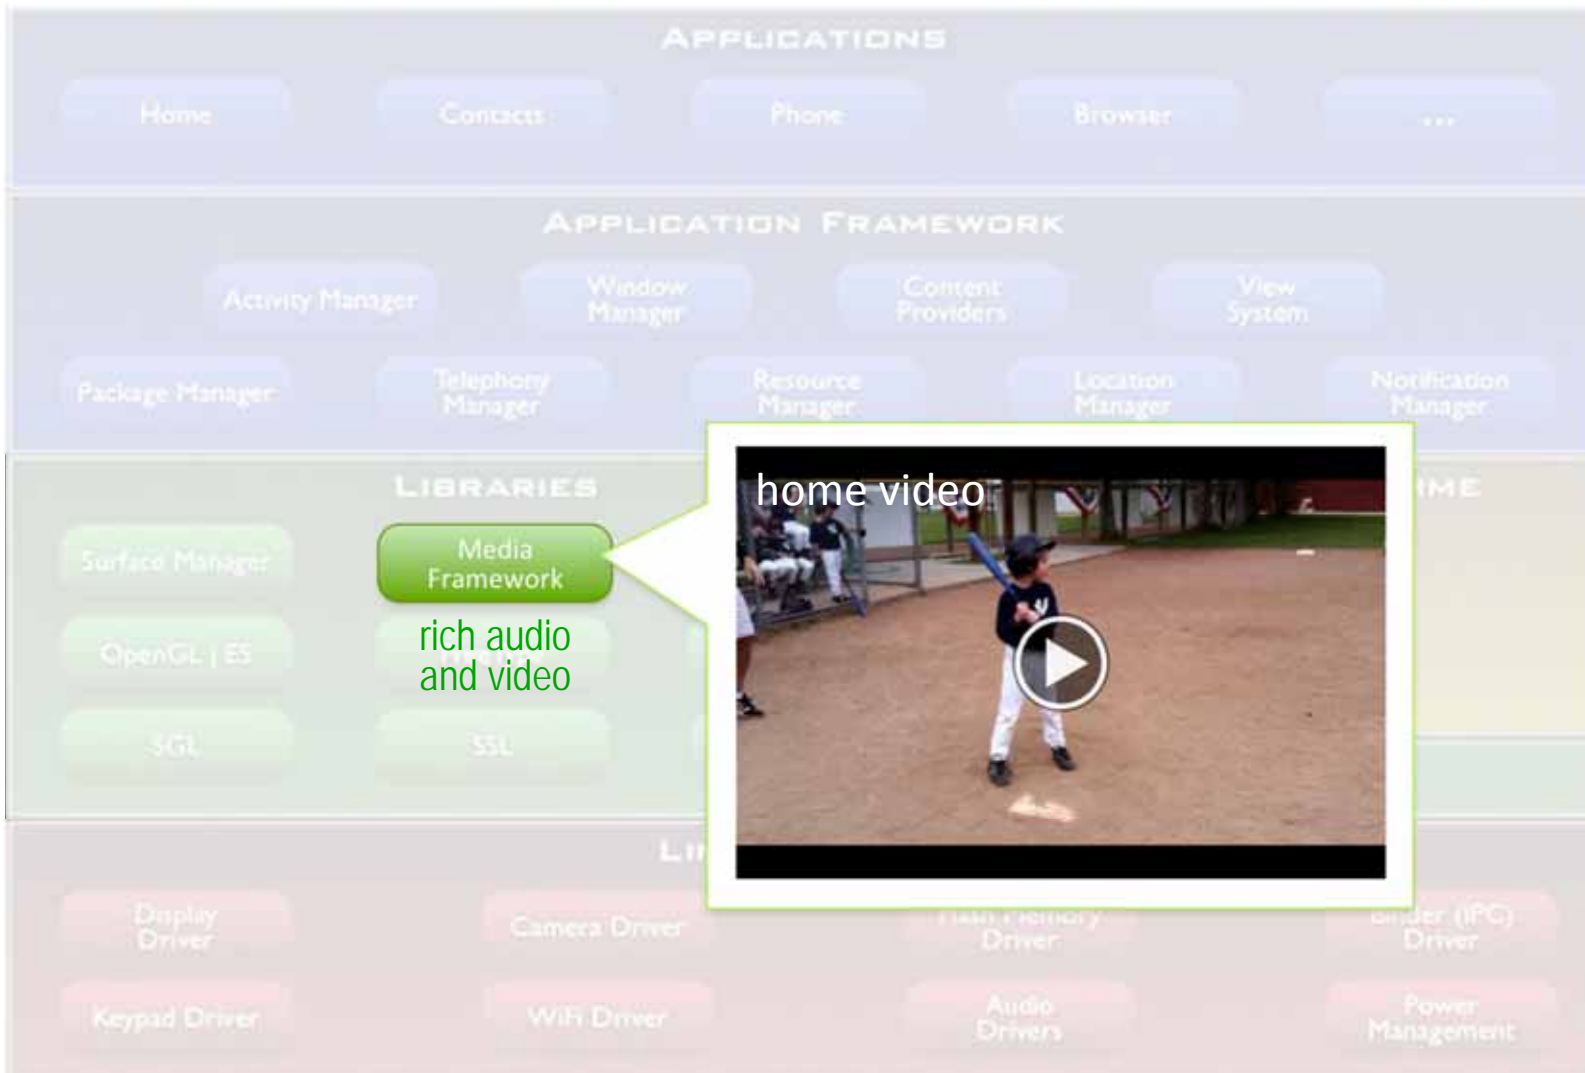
APPLICATIONS

Home

Contacts

Phone

Browser

...

APPLICATION FRAMEWORK

Activity Manager

Window Manager

Content Providers

View System

Package Manager

Telephony Manager

Resource Manager

Location Manager

Notification Manager

LIBRARIES

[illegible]IME

Surface Manager

Media Framework

rich audio and video

OpenGL | ES

SGL

SSL

home video

LI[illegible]

Display Driver

Camera Driver

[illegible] Driver

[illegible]der (IPC) Driver

Keypad Driver

WiFi Driver

Audio Drivers

Power Management